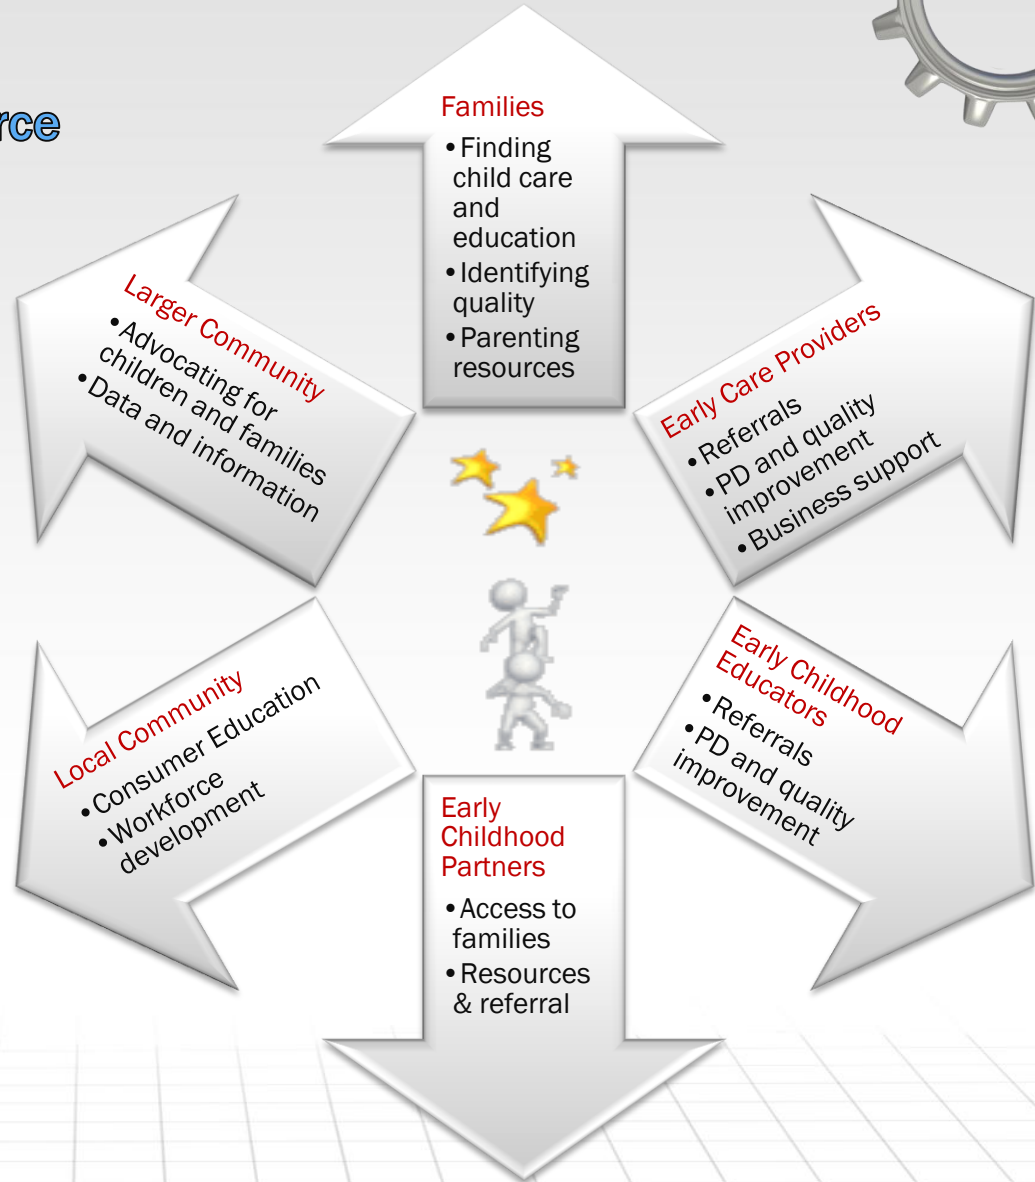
rce

Families
• Finding child care and education
• Identifying quality
• Parenting resources

Early Care Providers
• Referrals
• PD and quality improvement
• Business support

Early Childhood Educators
• Referrals
• PD and quality improvement

Early Childhood Partners
• Access to families
• Resources & referral

Local Community
• Consumer Education
• Workforce development

Larger Community
• Advocating for children and families
• Data and information